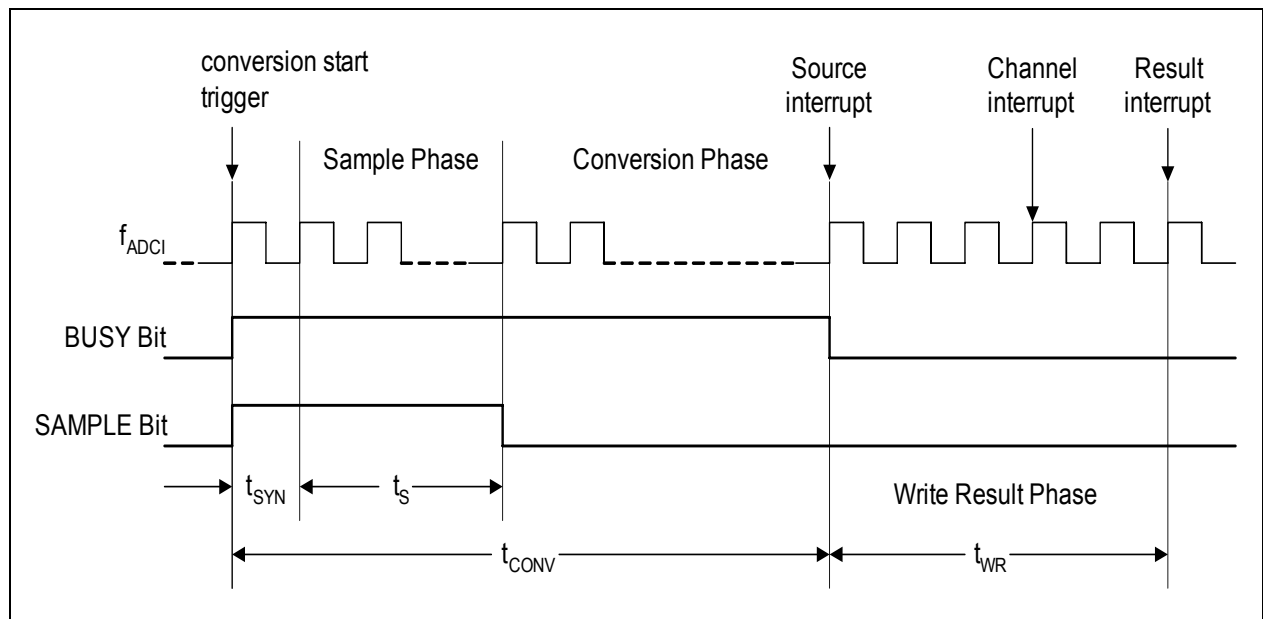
conversion start trigger

Source interrupt

Channel interrupt

Result interrupt

Sample Phase

Conversion Phase

$f_{ADCI}$

BUSY Bit

SAMPLE Bit

$t_{SYN}$

$t_{S}$

Write Result Phase

$t_{CONV}$

$t_{WR}$